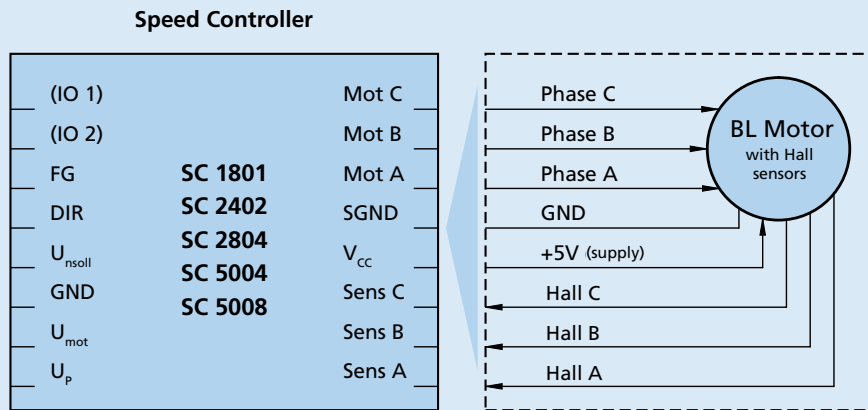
Speed Controller

(IO 1)
(IO 2)
FG
DIR
$U_{nsoll}$
GND
$U_{mot}$
$U_P$

SC 1801
SC 2402
SC 2804
SC 5004
SC 5008

Mot C
Mot B
Mot A
SGND
$V_{CC}$
Sens C
Sens B
Sens A

Phase C
Phase B
Phase A
GND
+5V (supply)
Hall C
Hall B
Hall A

BL Motor
with Hall sensors